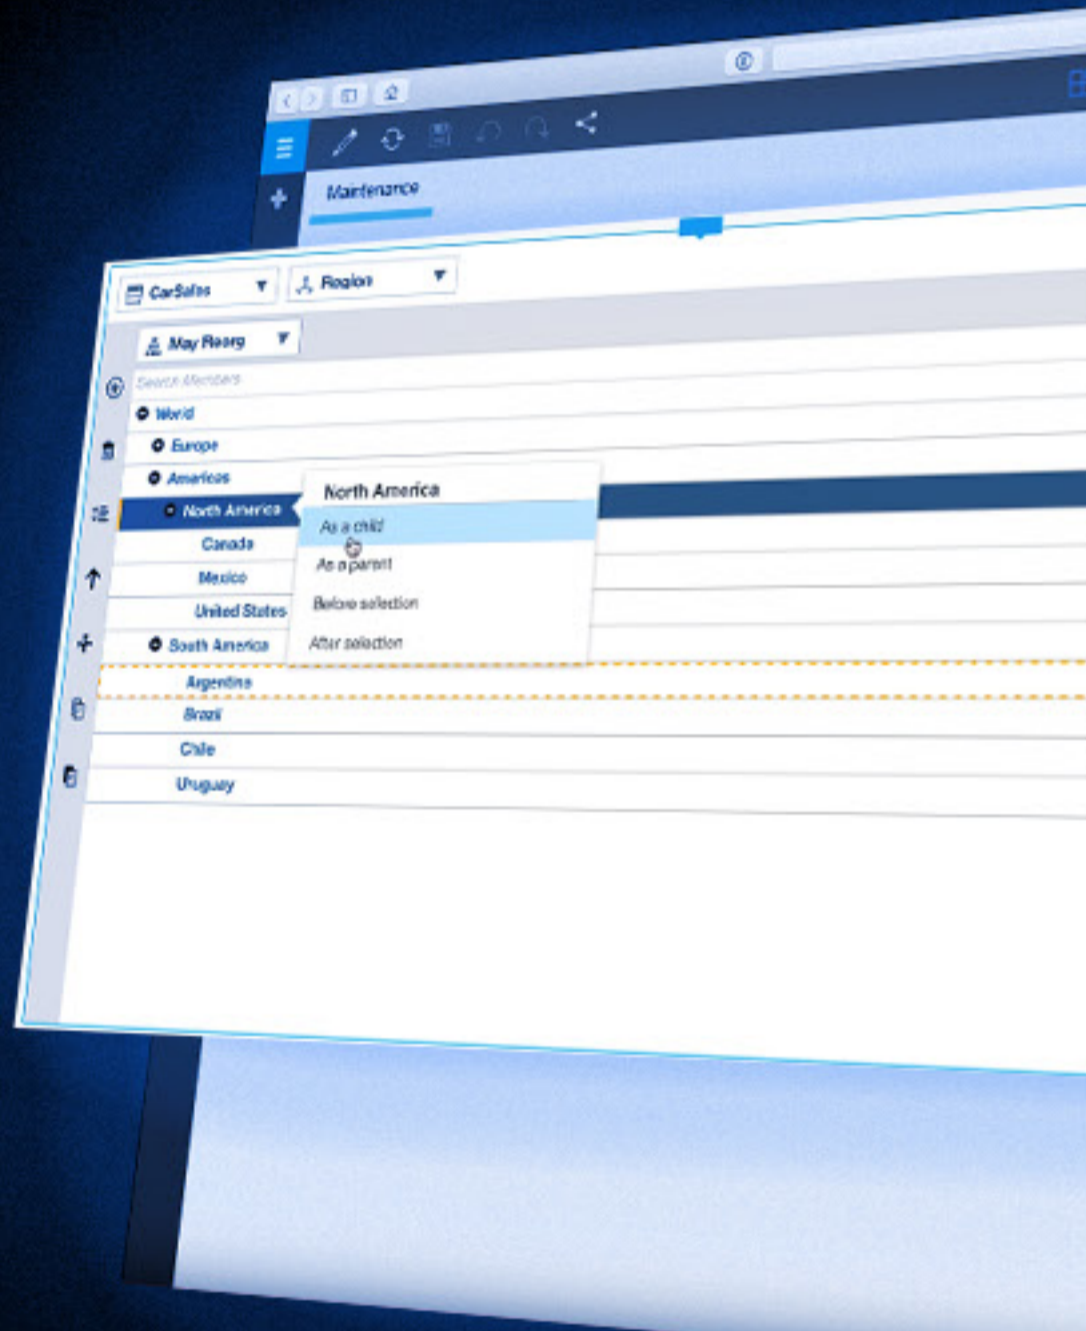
Maintenance

CarSales

Region

May Reorg

Search Members

World

Europe

Americas

North America

Canada

Mexico

United States

South America

Argentina

Brazil

Chile

Uruguay

North America

As a child

As a parent

Before selection

After selection